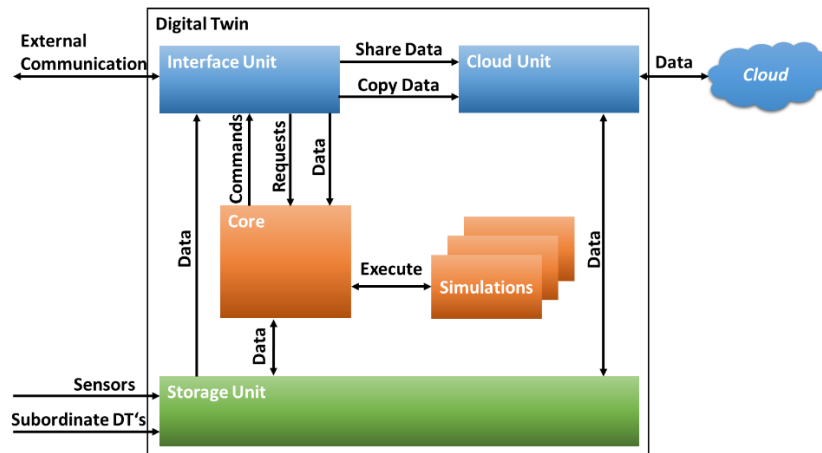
Digital Twin

External Communication

Interface Unit

Share Data

Copy Data

Cloud Unit

Data

Cloud

Commands

Requests

Data

Data

Core

Execute

Simulations

Data

Data

Sensors

Subordinate DT's

Storage Unit